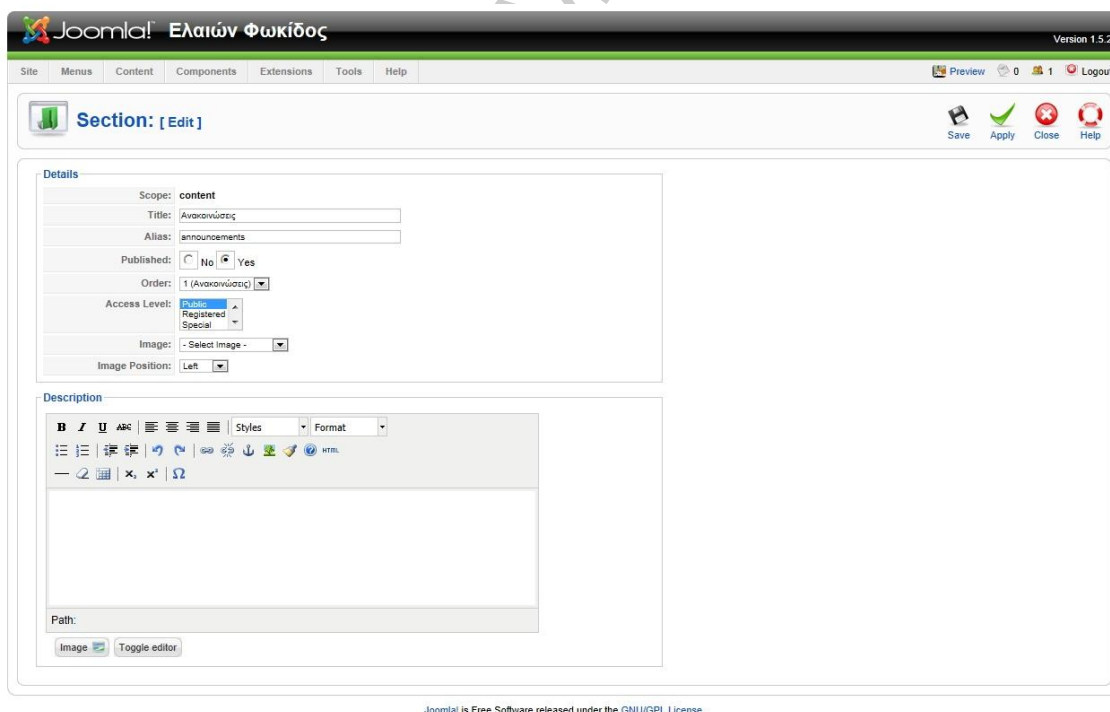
Joomla! Ελαιών Φωκίδος

Version 1.5.2

Site Menus Content Components Extensions Tools Help

Preview 0 1 Logout

Section: [ Edit ]

Save Apply Close Help

Details

Scope: content

Title: Ανακοινώσεις

Alias: announcements

Published: No Yes

Order: 1 (Ανακοινώσεις)

Access Level: Public Registered Special

Image: - Select Image -

Image Position: Left

Description

B I U ABC Styles Format

HTML

$x_2$ $x^2$ Ω

Path:

Image Toggle editor

Joomla! is Free Software released under the GNU/GPL License.